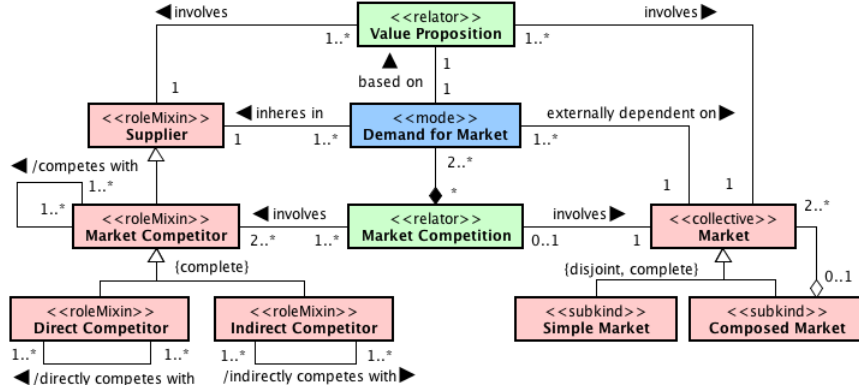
◀ involves
<<relator>>
Value Proposition
involves ▶
1..*
1..*
1
▲
based on
1
1
<<roleMixin>>
Supplier
◀ inheres in
1
1..*
<<mode>>
Demand for Market
externally dependent on ▶
1..*
◀ /competes with
1..*
1..*
2..*
*
1
1
2..*
<<roleMixin>>
Market Competitor
◀ involves
2..*
1..*
<<relator>>
Market Competition
involves ▶
0..1
1
<<collective>>
Market
{complete}
{disjoint, complete}
0..1
<<roleMixin>>
Direct Competitor
<<roleMixin>>
Indirect Competitor
<<subkind>>
Simple Market
<<subkind>>
Composed Market
1..*
1..*
1..*
1..*
◀ /directly competes with
/indirectly competes with ▶